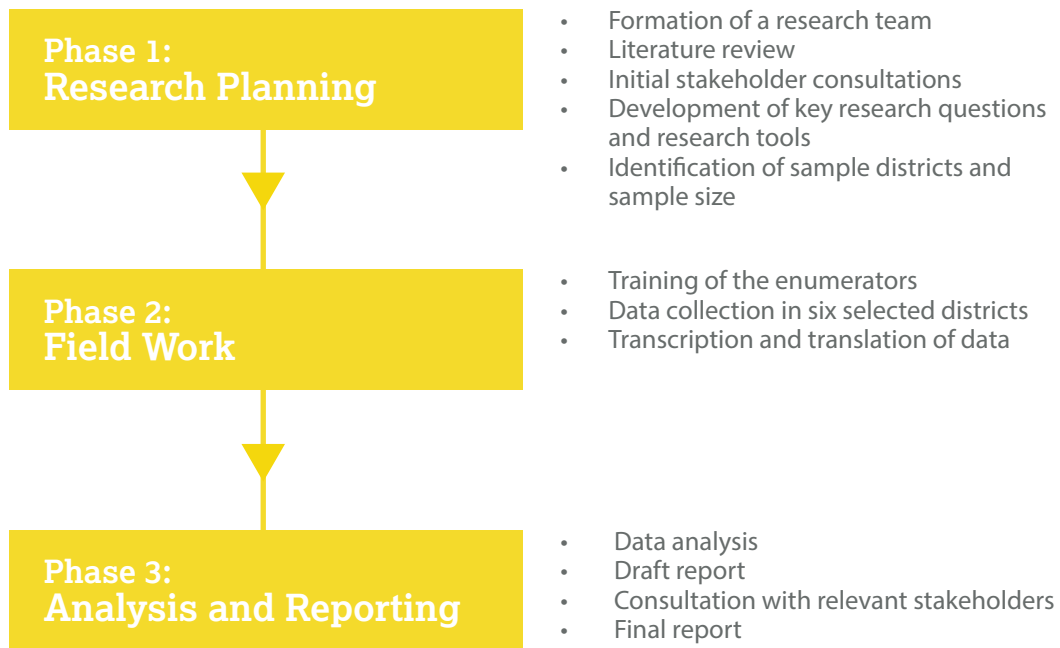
Phase 1:
Research Planning

- Formation of a research team
- Literature review
- Initial stakeholder consultations
- Development of key research questions and research tools
- Identification of sample districts and sample size

Phase 2:
Field Work

- Training of the enumerators
- Data collection in six selected districts
- Transcription and translation of data

Phase 3:
Analysis and Reporting

- Data analysis
- Draft report
- Consultation with relevant stakeholders
- Final report